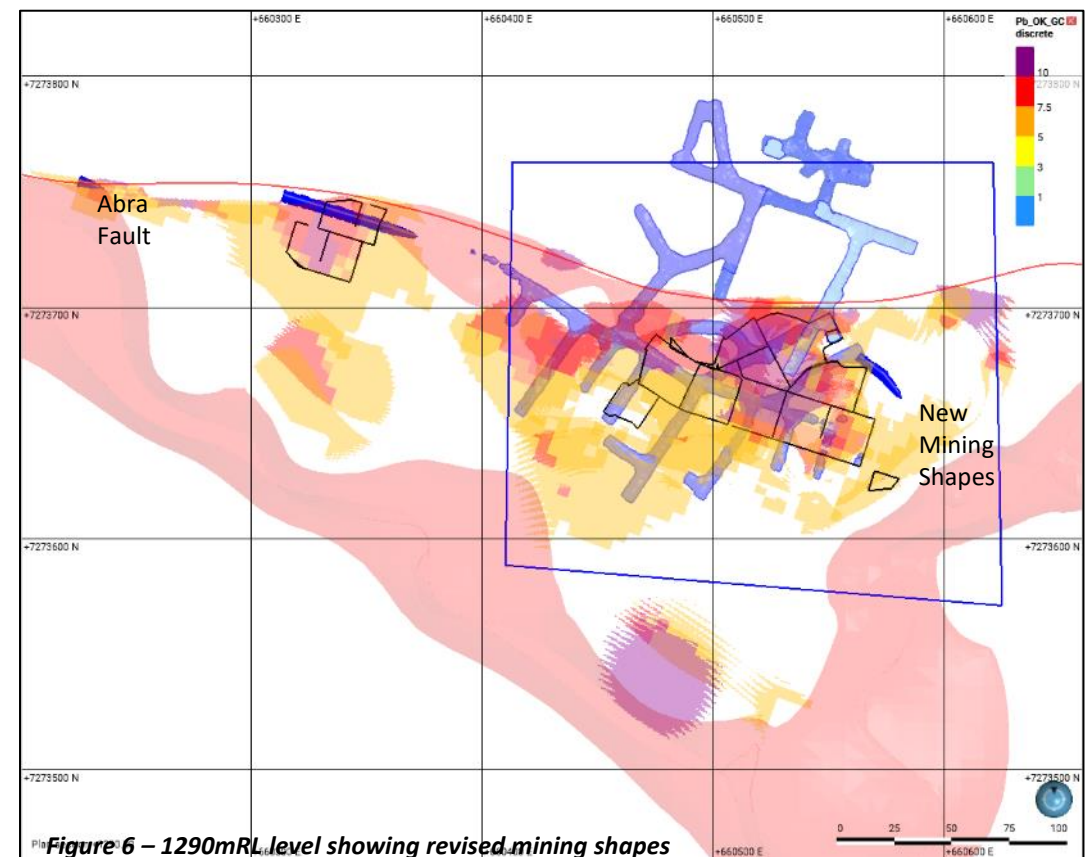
+660300 E
+660400 E
+660500 E
+660600 E
Pb_OK_GC
discrete
10
7.5
5
3
1
+7273800 N
+7273800 N
Abra Fault
+7273700 N
+7273700 N
New Mining Shapes
+7273600 N
+7273600 N
+7273500 N
+7273500 N
Figure 6 – 1290mRL level showing revised mining shapes
+660500 E
+660600 E
0
25
50
75
100